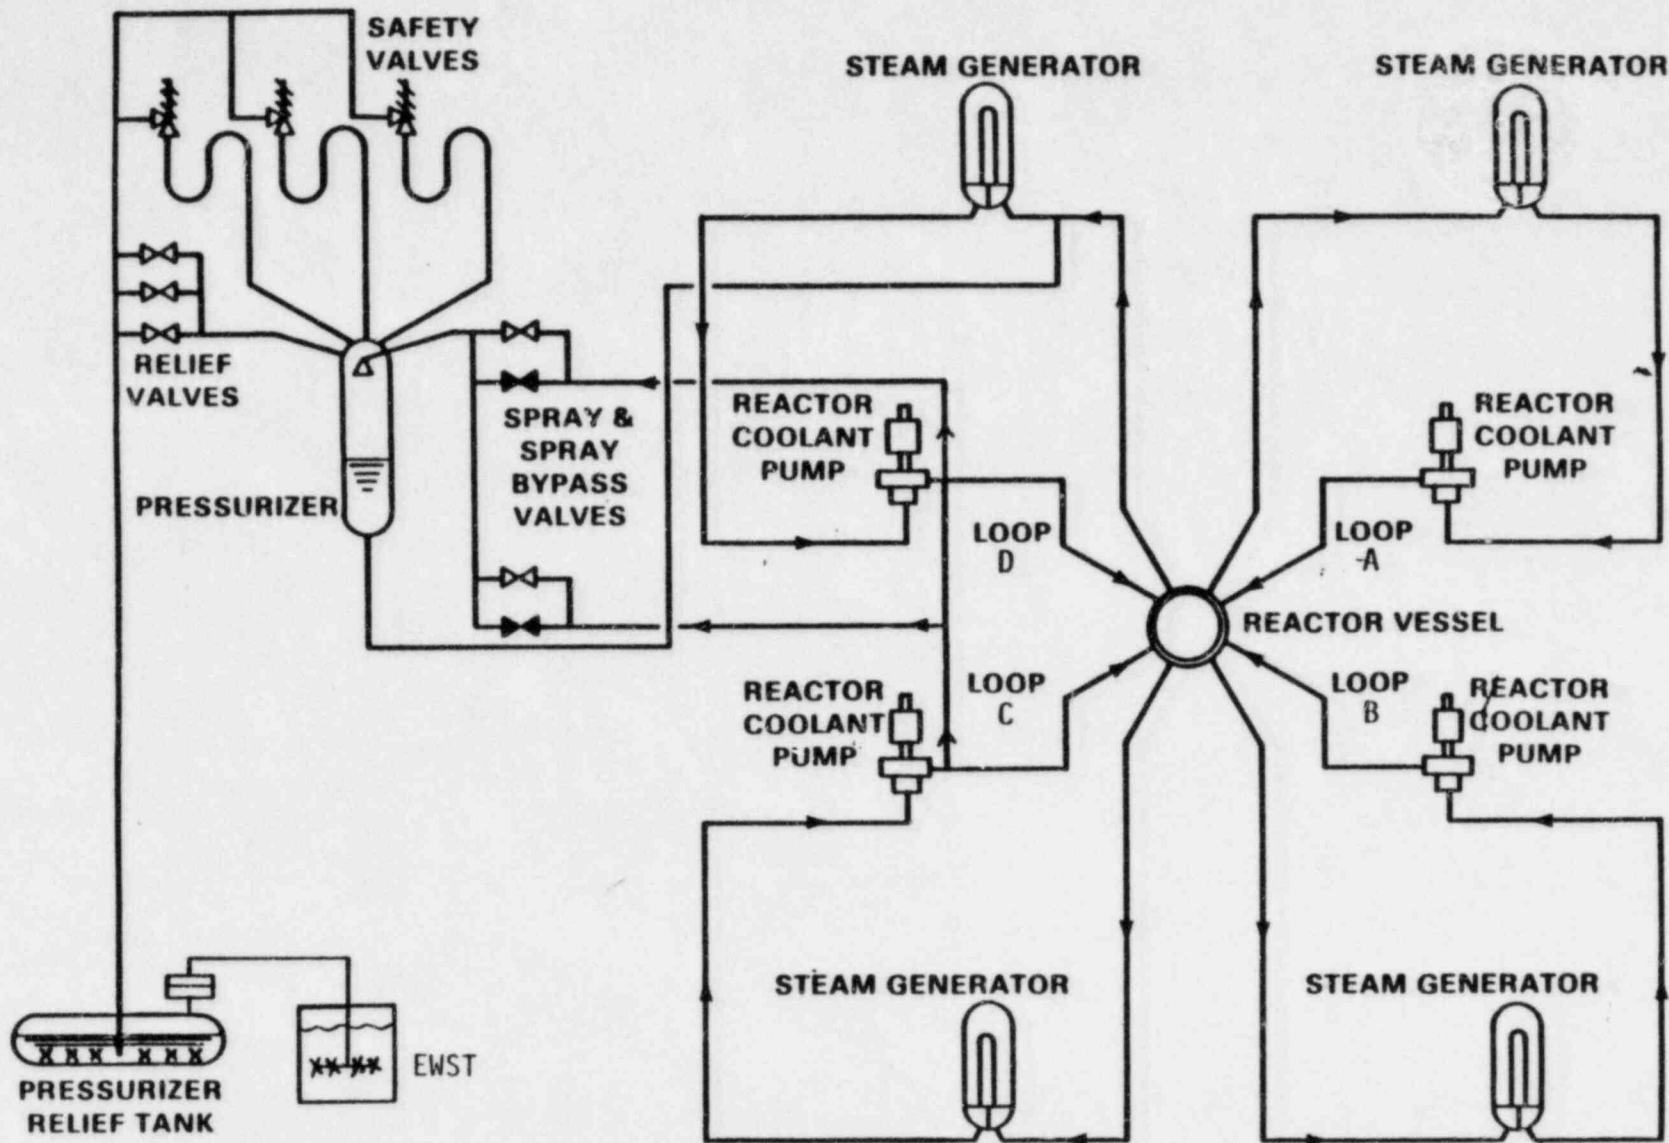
SAFETY VALVES

STEAM GENERATOR

STEAM GENERATOR

RELIEF VALVES

PRESSURIZER

SPRAY & SPRAY BYPASS VALVES

REACTOR COOLANT PUMP

REACTOR COOLANT PUMP

LOOP D

LOOP A

REACTOR VESSEL

REACTOR COOLANT PUMP

LOOP C

LOOP B

REACTOR COOLANT PUMP

STEAM GENERATOR

STEAM GENERATOR

PRESSURIZER RELIEF TANK

EWST